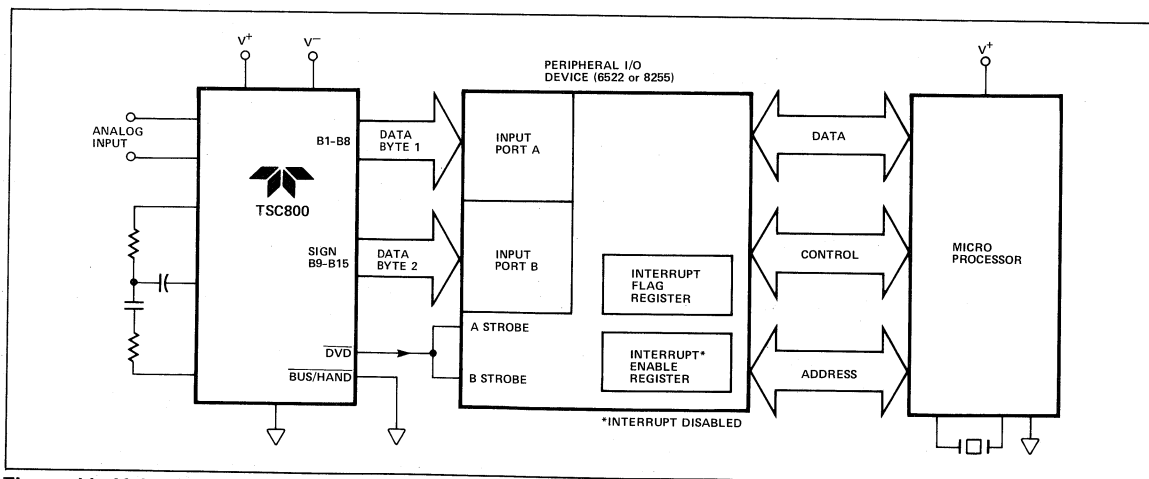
$V^+$

$V^-$

ANALOG INPUT

B1-B8

TSC800

SIGN B9-B15

$\overline{DVD}$

$\overline{BUS/HAND}$

DATA BYTE 1

DATA BYTE 2

PERIPHERAL I/O DEVICE (6522 or 8255)

INPUT PORT A

INPUT PORT B

INTERRUPT FLAG REGISTER

A STROBE

B STROBE

INTERRUPT* ENABLE REGISTER

*INTERRUPT DISABLED

DATA

CONTROL

ADDRESS

$V^+$

MICRO PROCESSOR

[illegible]